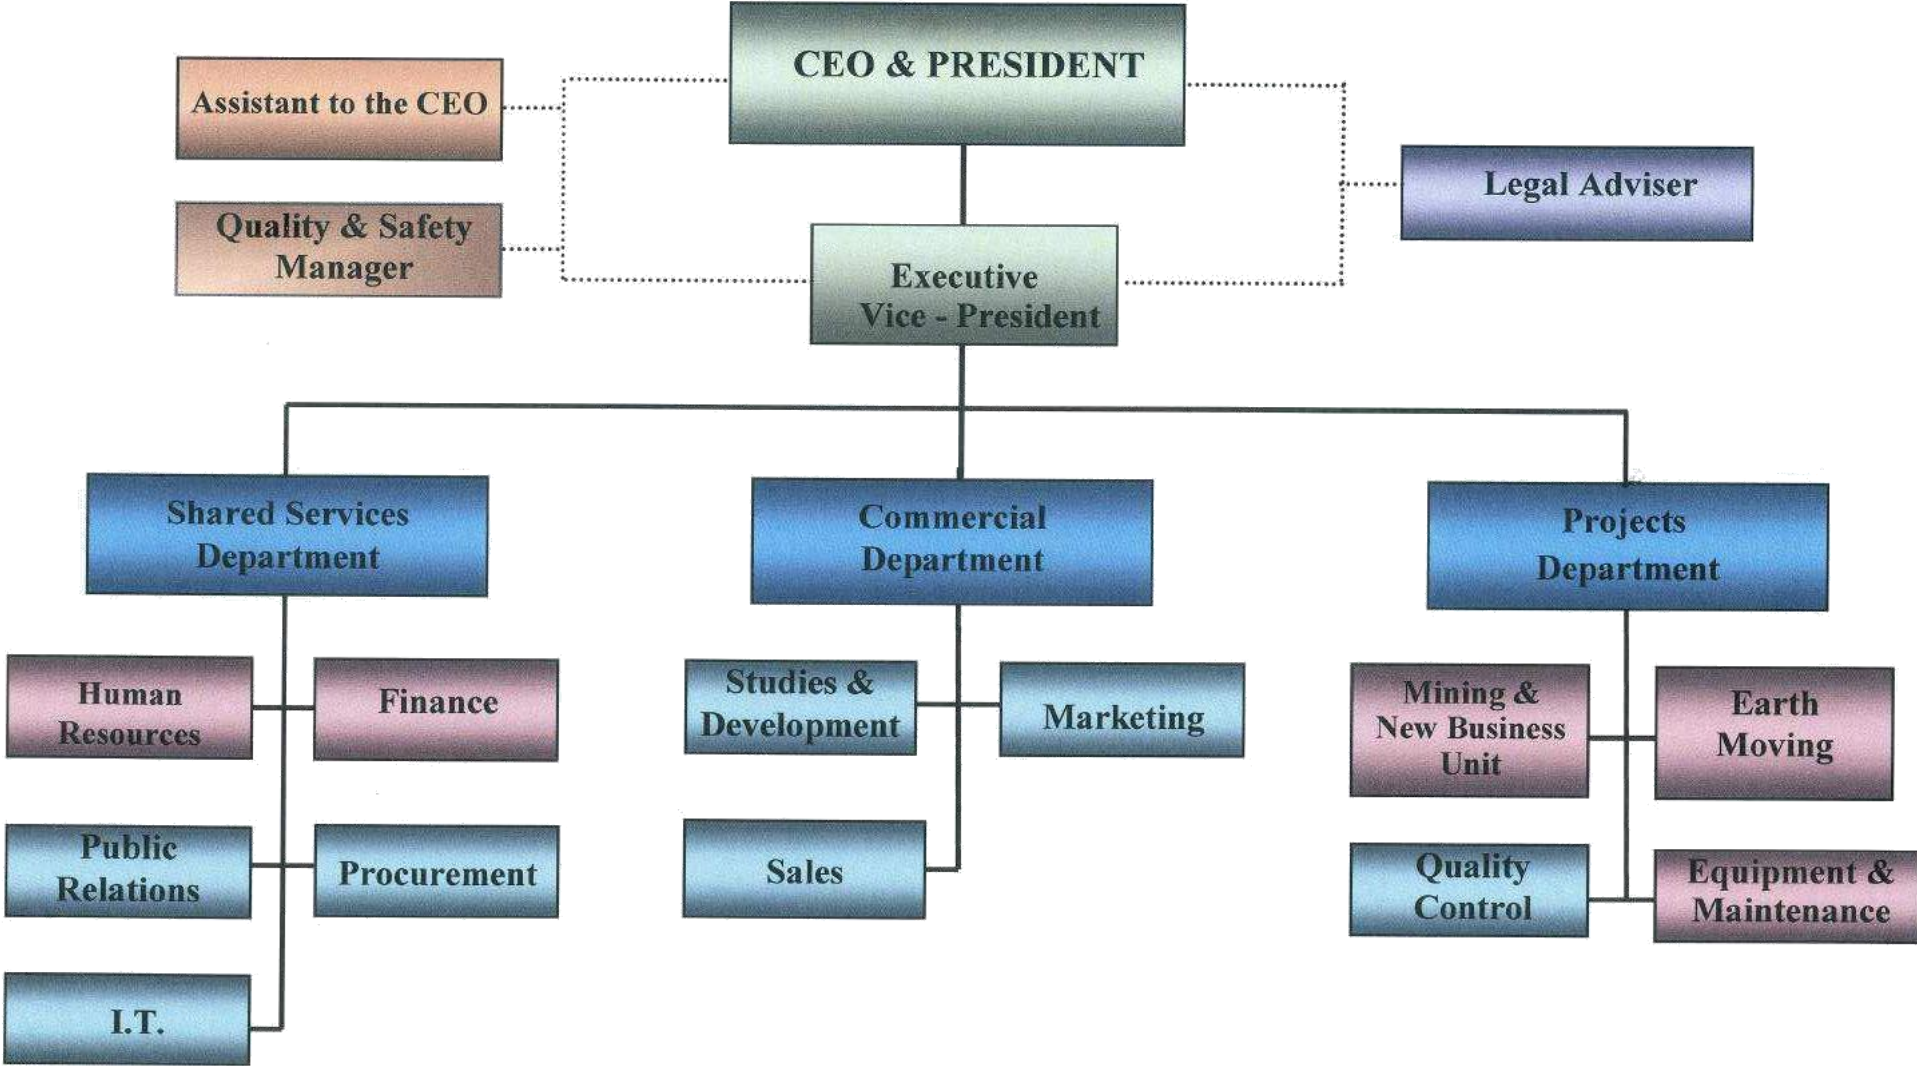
CEO & PRESIDENT

Assistant to the CEO

Quality & Safety Manager

Legal Adviser

Executive Vice - President

Shared Services Department

Commercial Department

Projects Department

Human Resources

Finance

Public Relations

Procurement

I.T.

Studies & Development

Marketing

Sales

Mining & New Business Unit

Earth Moving

Quality Control

Equipment & Maintenance